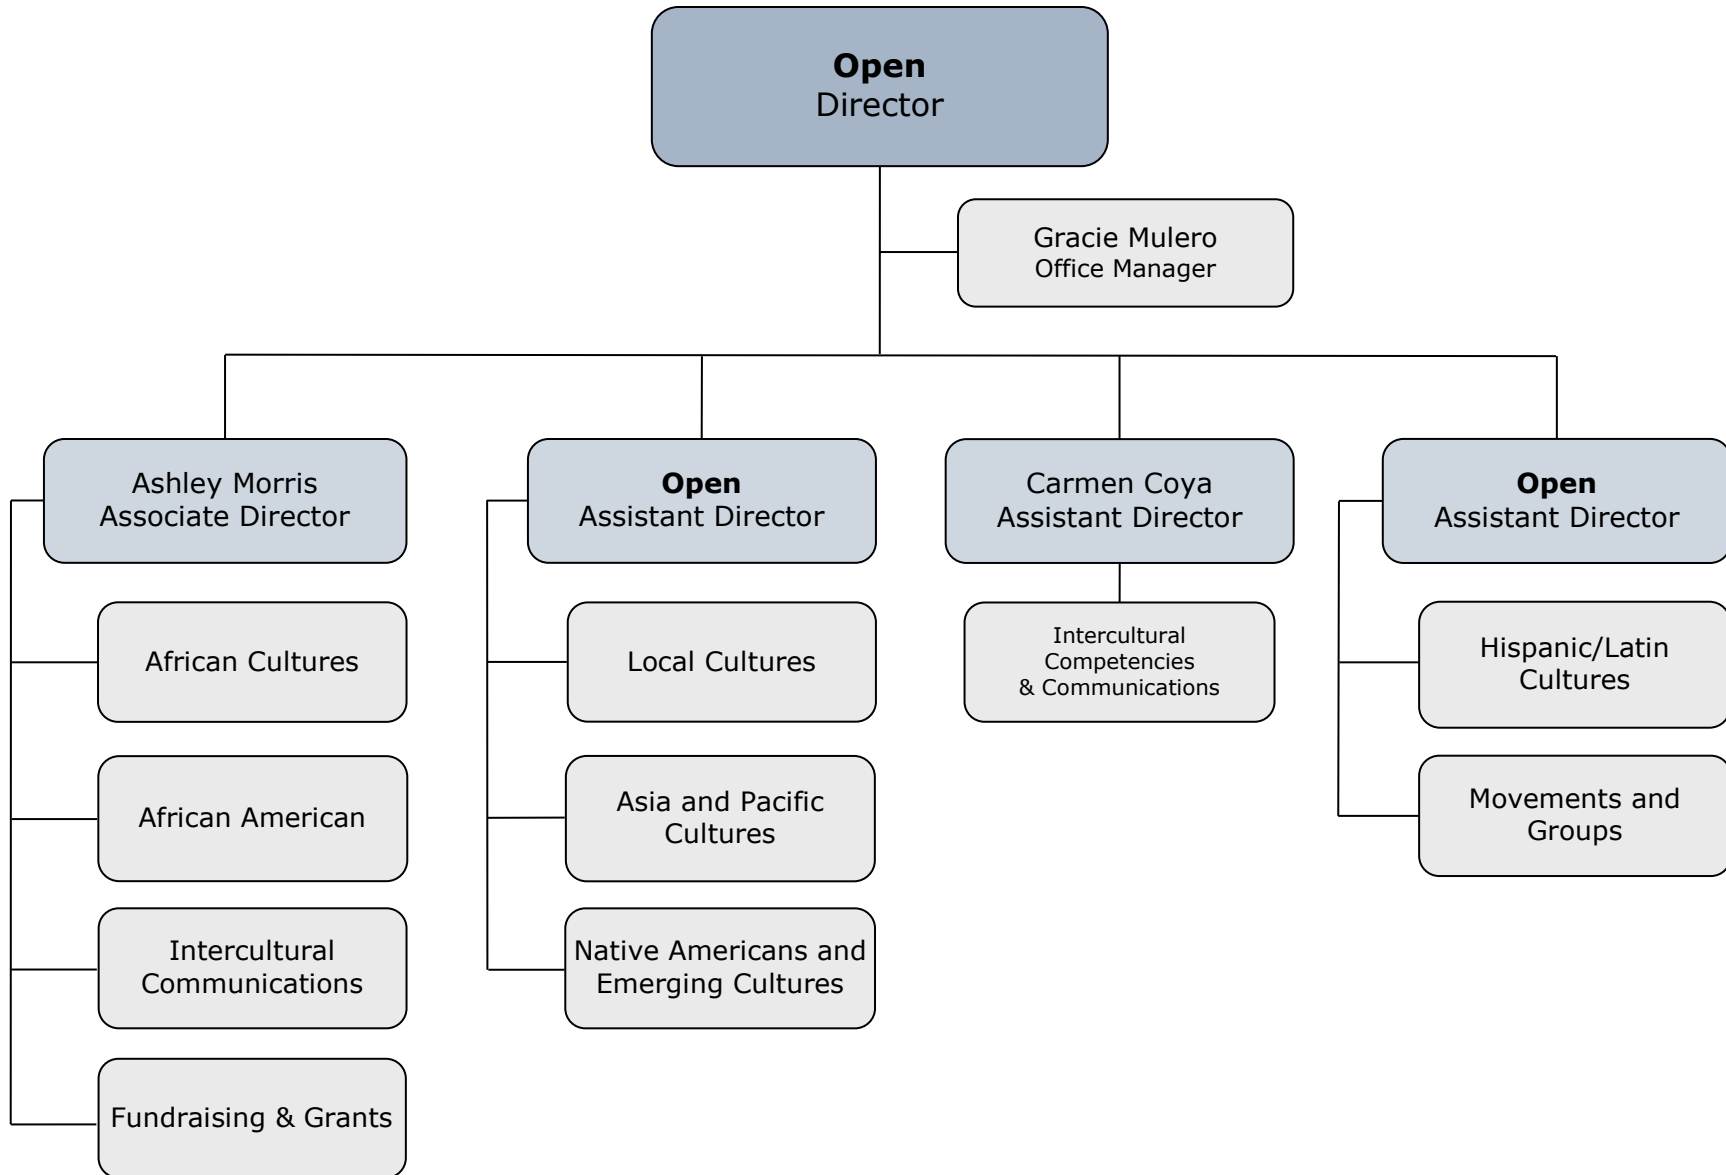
**Open**
Director

Gracie Mulero
Office Manager

Ashley Morris
Associate Director

African Cultures

African American

Intercultural Communications

Fundraising & Grants

**Open**
Assistant Director

Local Cultures

Asia and Pacific Cultures

Native Americans and Emerging Cultures

Carmen Coya
Assistant Director

Intercultural Competencies & Communications

**Open**
Assistant Director

Hispanic/Latin Cultures

Movements and Groups